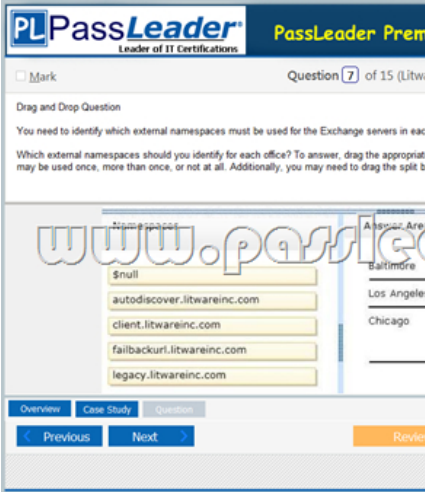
PL PassLeader®
Leader of IT Certifications

PassLeader Prem

Mark

Question 7 of 15 (Litwa

Drag and Drop Question

You need to identify which external namespaces must be used for the Exchange servers in eac

Which external namespaces should you identify for each office? To answer, drag the appropriat may be used once, more than once, or not at all. Additionally, you may need to drag the split b

www.passlea

Namespaces

Answer Are

$null

autodiscover.litwareinc.com

client.litwareinc.com

failbackurl.litwareinc.com

legacy.litwareinc.com

Baltimore

Los Angeles

Chicago

Overview

Case Study

Question

Previous

Next

Revie